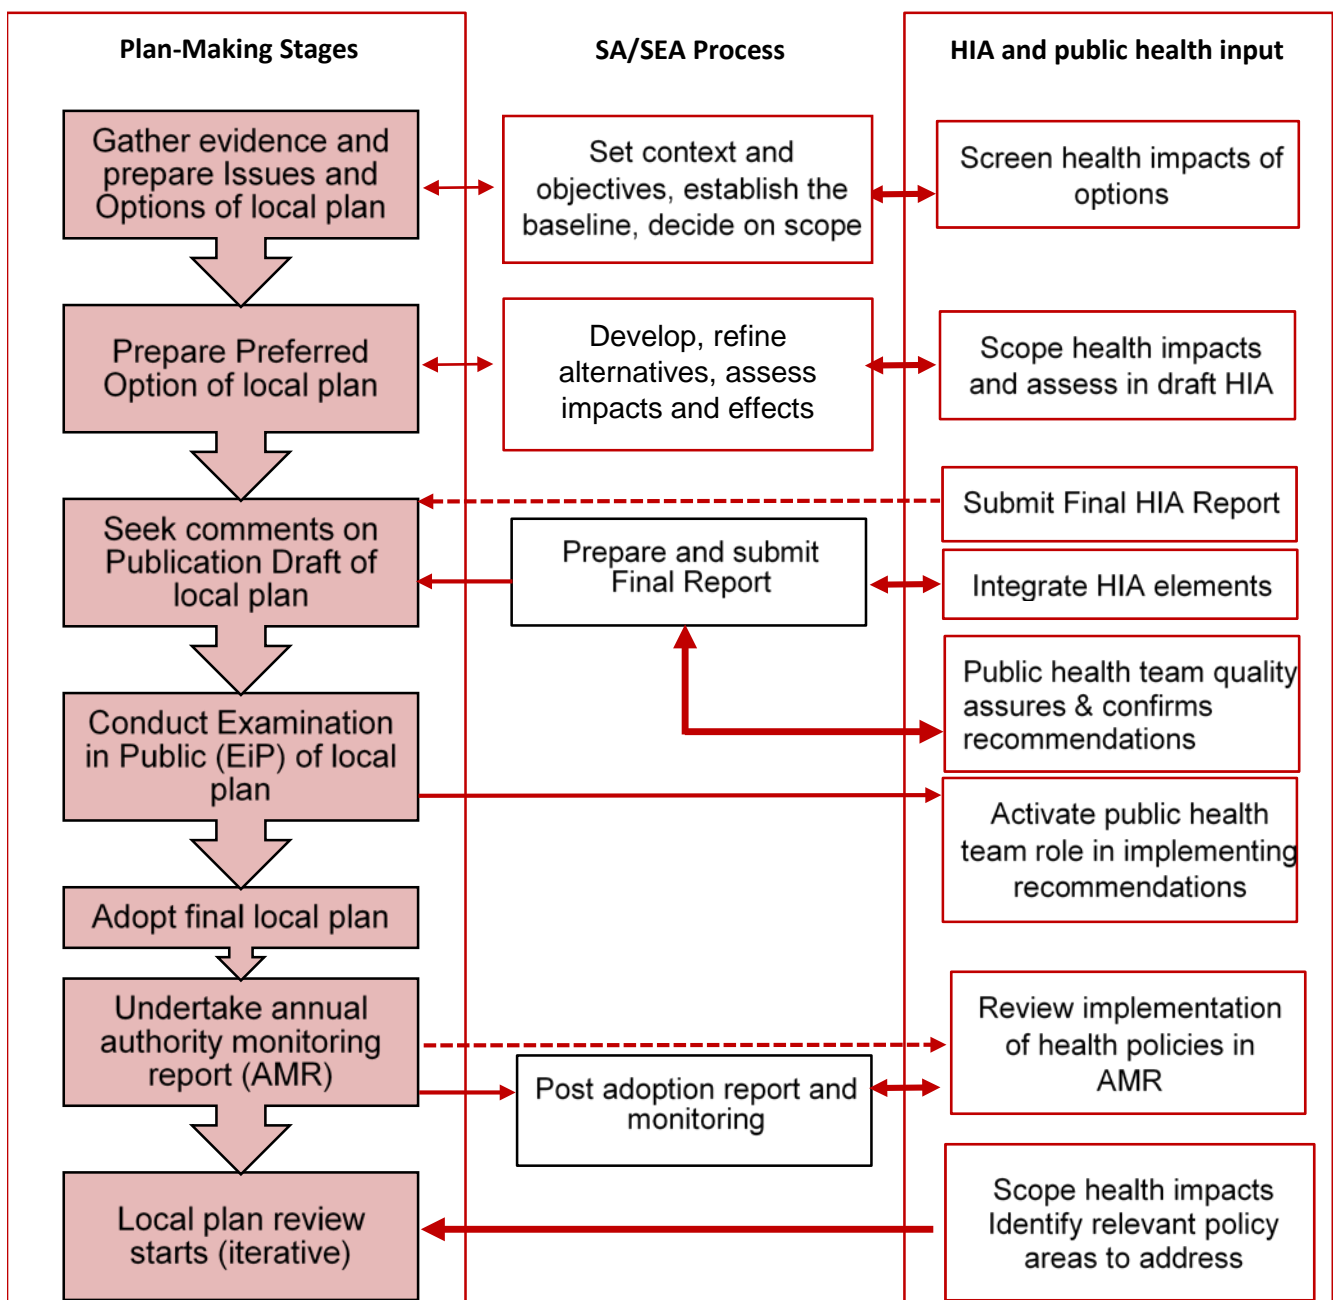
Plan-Making Stages

SA/SEA Process

HIA and public health input

Gather evidence and prepare Issues and Options of local plan

Set context and objectives, establish the baseline, decide on scope

Screen health impacts of options

Prepare Preferred Option of local plan

Develop, refine alternatives, assess impacts and effects

Scope health impacts and assess in draft HIA

Submit Final HIA Report

Seek comments on Publication Draft of local plan

Prepare and submit Final Report

Integrate HIA elements

Public health team quality assures & confirms recommendations

Conduct Examination in Public (EiP) of local plan

Activate public health team role in implementing recommendations

Adopt final local plan

Undertake annual authority monitoring report (AMR)

Review implementation of health policies in AMR

Post adoption report and monitoring

Local plan review starts (iterative)

Scope health impacts Identify relevant policy areas to address